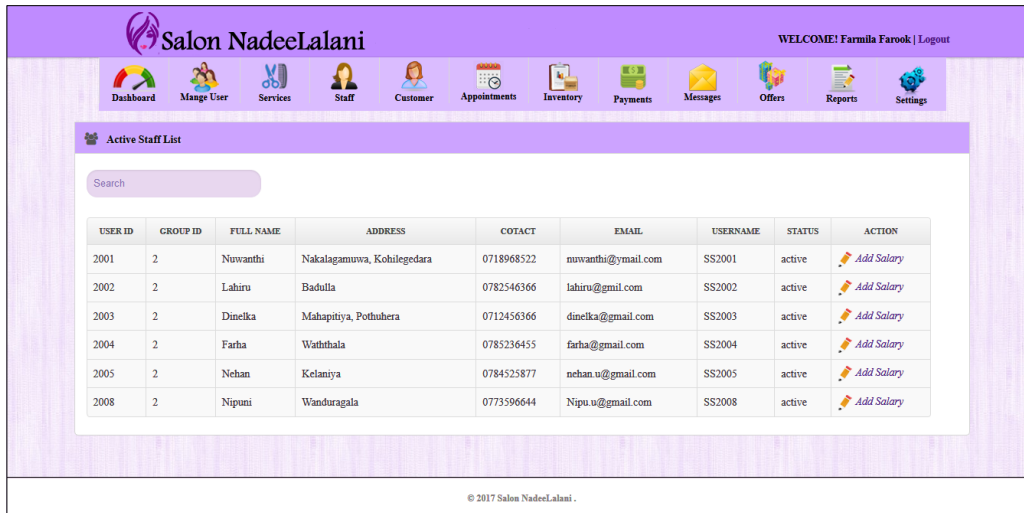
Salon NadeeLalani

WELCOME! Farmila Farook | Logout

Dashboard
Mange User
Services
Staff
Customer
Appointments
Inventory
Payments
Messages
Offers
Reports
Settings

Active Staff List

Search

| USER ID | GROUP ID | FULL NAME | ADDRESS | COTACT | EMAIL | USERNAME | STATUS | ACTION |
|---|---|---|---|---|---|---|---|---|
| 2001 | 2 | Nuwanthi | Nakalagamuwa, Kohilegedara | 0718968522 | nuwanthi@ymail.com | SS2001 | active | Add Salary |
| 2002 | 2 | Lahiru | Badulla | 0782546366 | lahiru@gmil.com | SS2002 | active | Add Salary |
| 2003 | 2 | Dinelka | Mahapitiya, Pothuhera | 0712456366 | dinelka@gmail.com | SS2003 | active | Add Salary |
| 2004 | 2 | Farha | Waththala | 0785236455 | farha@gmail.com | SS2004 | active | Add Salary |
| 2005 | 2 | Nehan | Kelaniya | 0784525877 | nehan.u@gmail.com | SS2005 | active | Add Salary |
| 2008 | 2 | Nipuni | Wanduragala | 0773596644 | Nipu.u@gmail.com | SS2008 | active | Add Salary |

© 2017 Salon NadeeLalani .